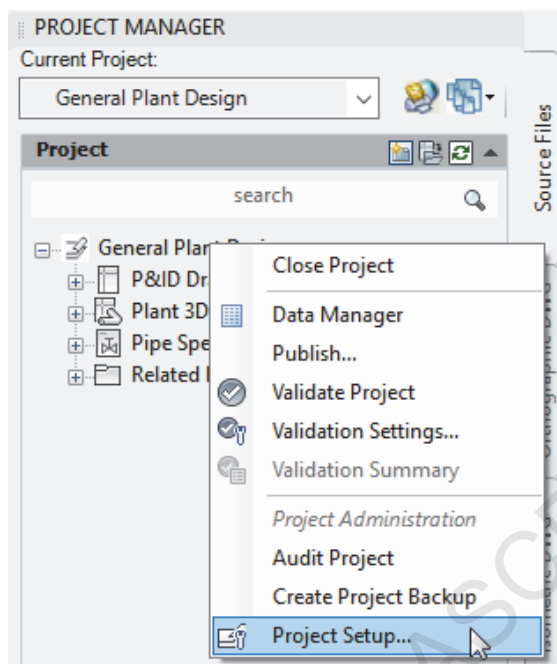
PROJECT MANAGER
Current Project:
General Plant Design
Project
search
General Plant D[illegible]
P&ID Dr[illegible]
Plant 3D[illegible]
Pipe Spe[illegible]
Related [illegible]
Close Project
Data Manager
Publish...
Validate Project
Validation Settings...
Validation Summary
Project Administration
Audit Project
Create Project Backup
Project Setup...
Source Files
Orthographic DWG
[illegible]
ASC